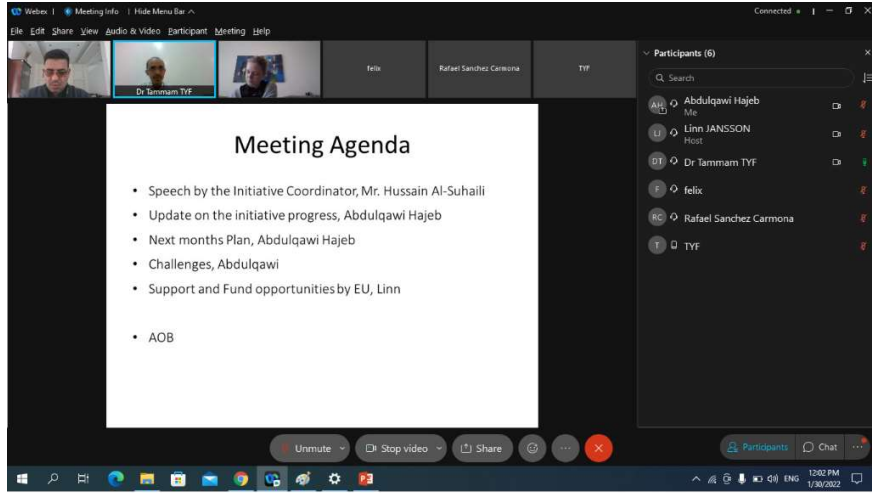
Webex | Meeting Info | Hide Menu Bar ^

Connected

File Edit Share View Audio & Video Participant Meeting Help

Dr Tammam TYF

felix

Rafael Sanchez Carmona

TYF

Meeting Agenda

• Speech by the Initiative Coordinator, Mr. Hussain Al-Suhaili

• Update on the initiative progress, Abdulqawi Hajeb

• Next months Plan, Abdulqawi Hajeb

• Challenges, Abdulqawi

• Support and Fund opportunities by EU, Linn

• AOB

Participants (6)

Search

AH Abdulqawi Hajeb
Me

LJ Linn JANSSON
Host

DT Dr Tammam TYF

F felix

RC Rafael Sanchez Carmona

T TYF

Unmute

Stop video

Share

Participants

Chat

ENG

12:02 PM
1/30/2022